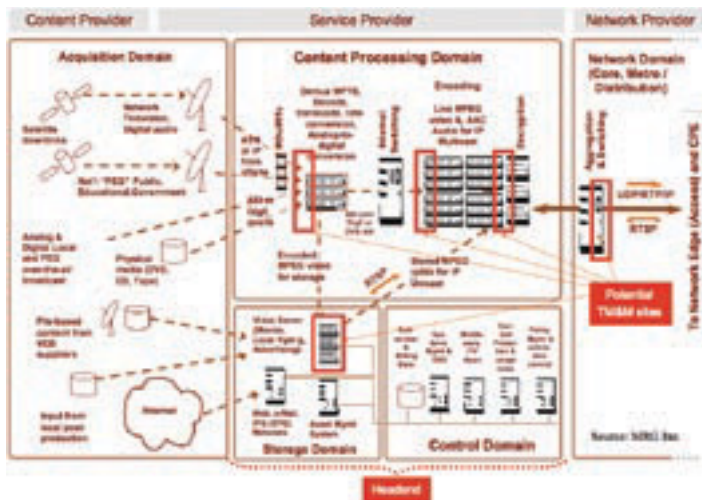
Content Provider

Service Provider

Network Provider

Acquisition Domain

Network Television, Digital audio

Satellite downlinks

Nat'l "PEG" Public, Educational, Government

Analog & Digital Local and PEG over-the-air broadcast

Physical media (DVD, CD, Tape)

File-based content from VOD suppliers

Input from local post production

Internet

Content Processing Domain

Encoding

Demux MPTS, Groom, transcode, rate, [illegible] Analog-to-digital conversion

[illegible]

Live MPEG video & AAC Audio for IP Multicast

Encryption

Encoded MPEG video for storage

Stored MPEG video for IP Unicast

RTSP

Storage Domain

Video Server (Stored, Local, Nat'l, Advertising)

Web, ePlat, IPG/EPG Servers

Asset Mgmt System

Control Domain

Network Domain (Core, Metro / Distribution)

Aggregation & Switching

UDP/RTP/IP

RTSP

To Network Edge (Access) and CPE

Potential TMSM sites

Source: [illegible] Inc.

Headend